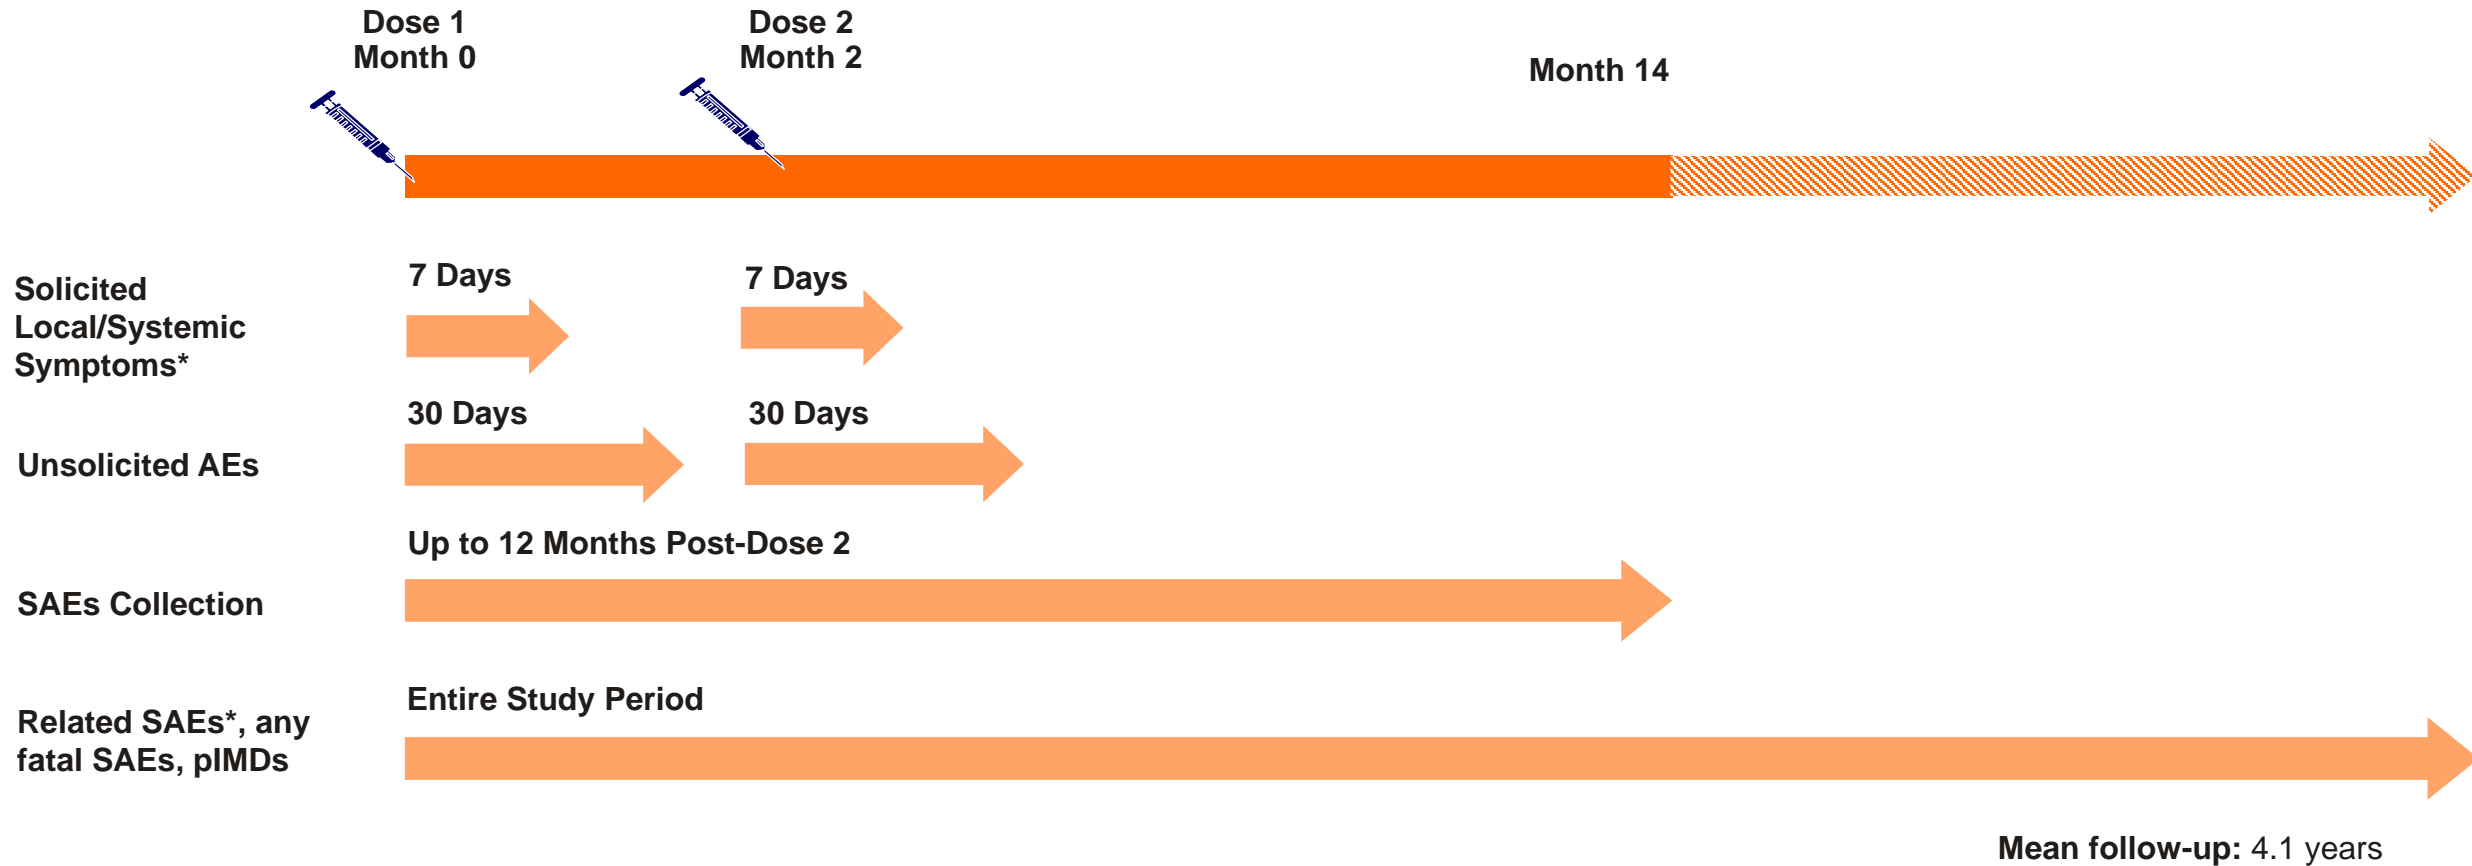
Dose 1
Month 0

Dose 2
Month 2

Month 14

Solicited Local/Systemic Symptoms*

7 Days

7 Days

Unsolicited AEs

30 Days

30 Days

SAEs Collection

Up to 12 Months Post-Dose 2

Related SAEs*, any fatal SAEs, pIMDs

Entire Study Period

Mean follow-up: 4.1 years